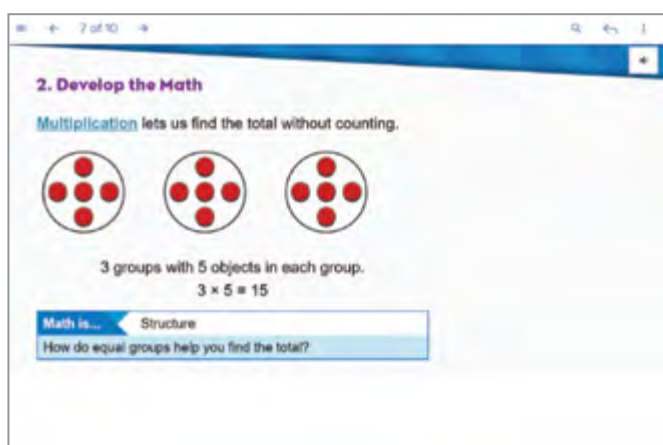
7 of 10

2. Develop the Math

Multiplication lets us find the total without counting.

3 groups with 5 objects in each group.
$3 \times 5 = 15$

Math is... Structure
How do equal groups help you find the total?